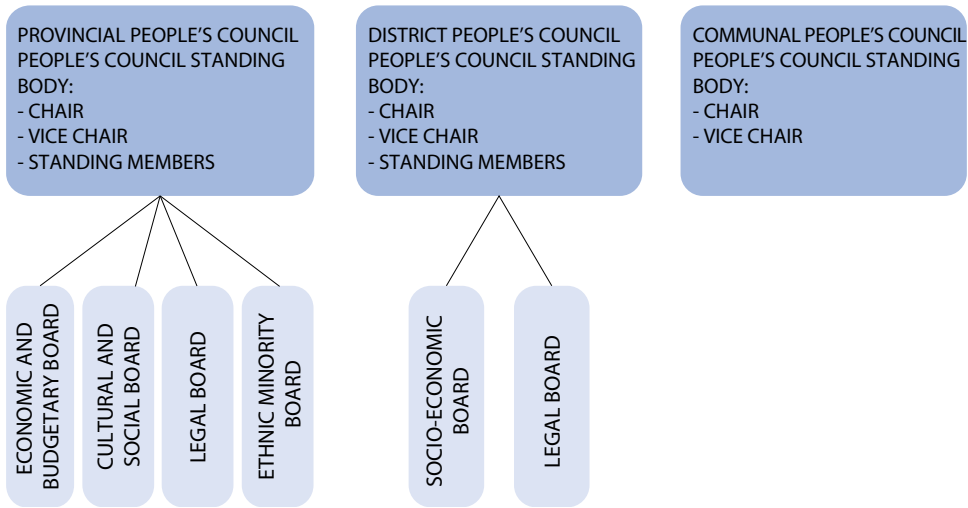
PROVINCIAL PEOPLE'S COUNCIL
PEOPLE'S COUNCIL STANDING BODY:
- CHAIR
- VICE CHAIR
- STANDING MEMBERS

DISTRICT PEOPLE'S COUNCIL
PEOPLE'S COUNCIL STANDING BODY:
- CHAIR
- VICE CHAIR
- STANDING MEMBERS

COMMUNAL PEOPLE'S COUNCIL
PEOPLE'S COUNCIL STANDING BODY:
- CHAIR
- VICE CHAIR

ECONOMIC AND BUDGETARY BOARD

CULTURAL AND SOCIAL BOARD

LEGAL BOARD

ETHNIC MINORITY BOARD

SOCIO-ECONOMIC BOARD

LEGAL BOARD